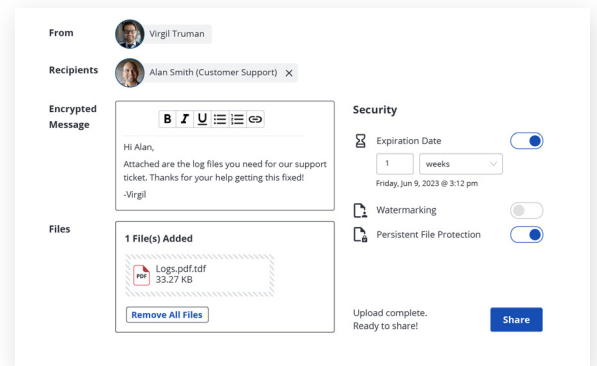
From Virgil Truman

Recipients Alan Smith (Customer Support) ×

Encrypted Message

B I U

Hi Alan,

Attached are the log files you need for our support ticket. Thanks for your help getting this fixed!

-Virgil

Files

1 File(s) Added

PDF Logs.pdf.tdf 33.27 KB

Remove All Files

Security

Expiration Date

1 weeks

Friday, Jun 9, 2023 @ 3:12 pm

Watermarking

Persistent File Protection

Upload complete. Ready to share!

Share